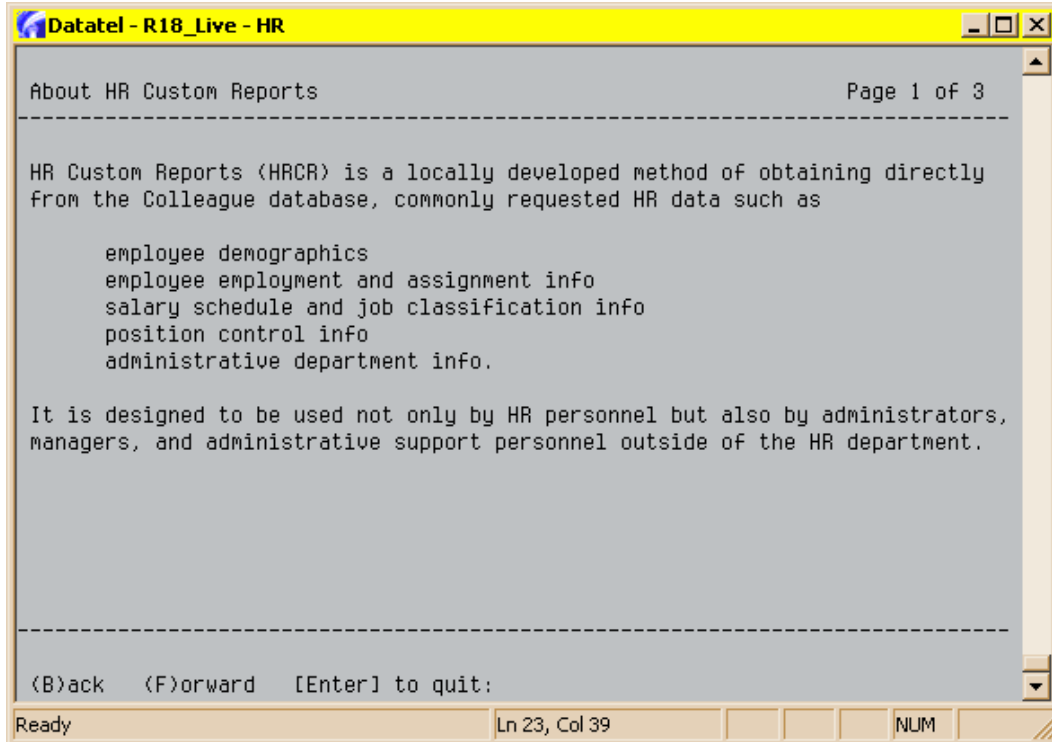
Datatel - R18_Live - HR

About HR Custom Reports Page 1 of 3

HR Custom Reports (HRCR) is a locally developed method of obtaining directly from the Colleague database, commonly requested HR data such as

employee demographics
employee employment and assignment info
salary schedule and job classification info
position control info
administrative department info.

It is designed to be used not only by HR personnel but also by administrators, managers, and administrative support personnel outside of the HR department.

(B)ack (F)orward [Enter] to quit:

Ready
Ln 23, Col 39
NUM